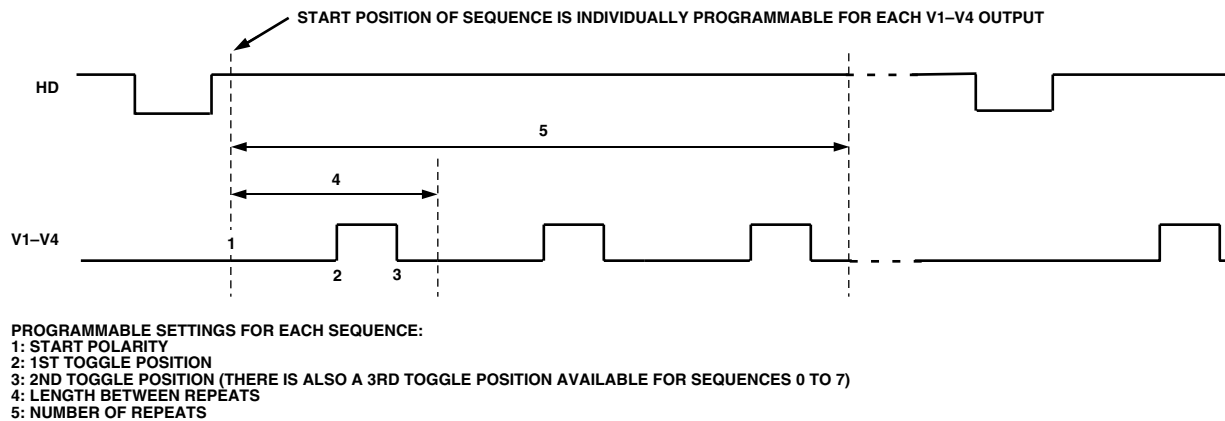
START POSITION OF SEQUENCE IS INDIVIDUALLY PROGRAMMABLE FOR EACH V1–V4 OUTPUT

HD

5

4

V1–V4

1

2

3

PROGRAMMABLE SETTINGS FOR EACH SEQUENCE:
1: START POLARITY
2: 1ST TOGGLE POSITION
3: 2ND TOGGLE POSITION (THERE IS ALSO A 3RD TOGGLE POSITION AVAILABLE FOR SEQUENCES 0 TO 7)
4: LENGTH BETWEEN REPEATS
5: NUMBER OF REPEATS